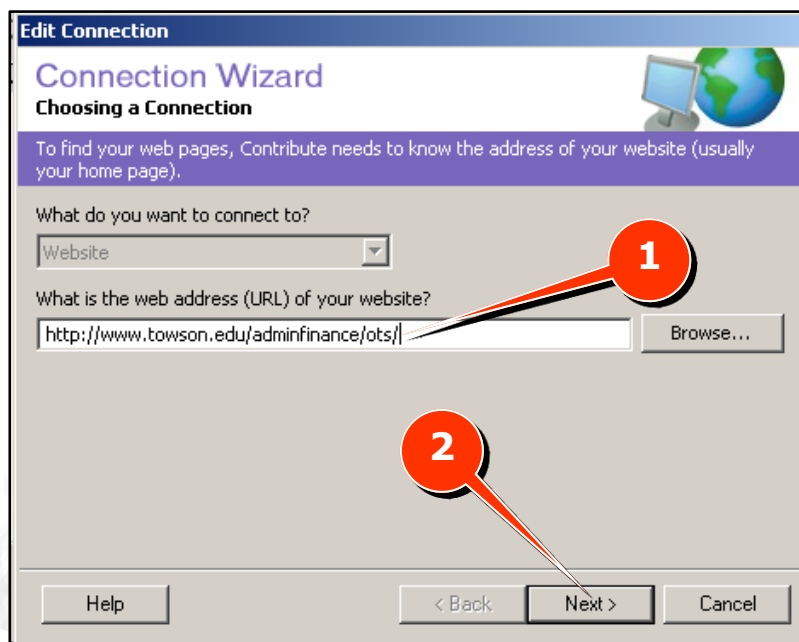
Edit Connection

Connection Wizard
Choosing a Connection

To find your web pages, Contribute needs to know the address of your website (usually your home page).

What do you want to connect to?

Website

What is the web address (URL) of your website?

http://www.towson.edu/adminfinance/ots/

Browse...

1

2

Help

< Back

Next >

Cancel